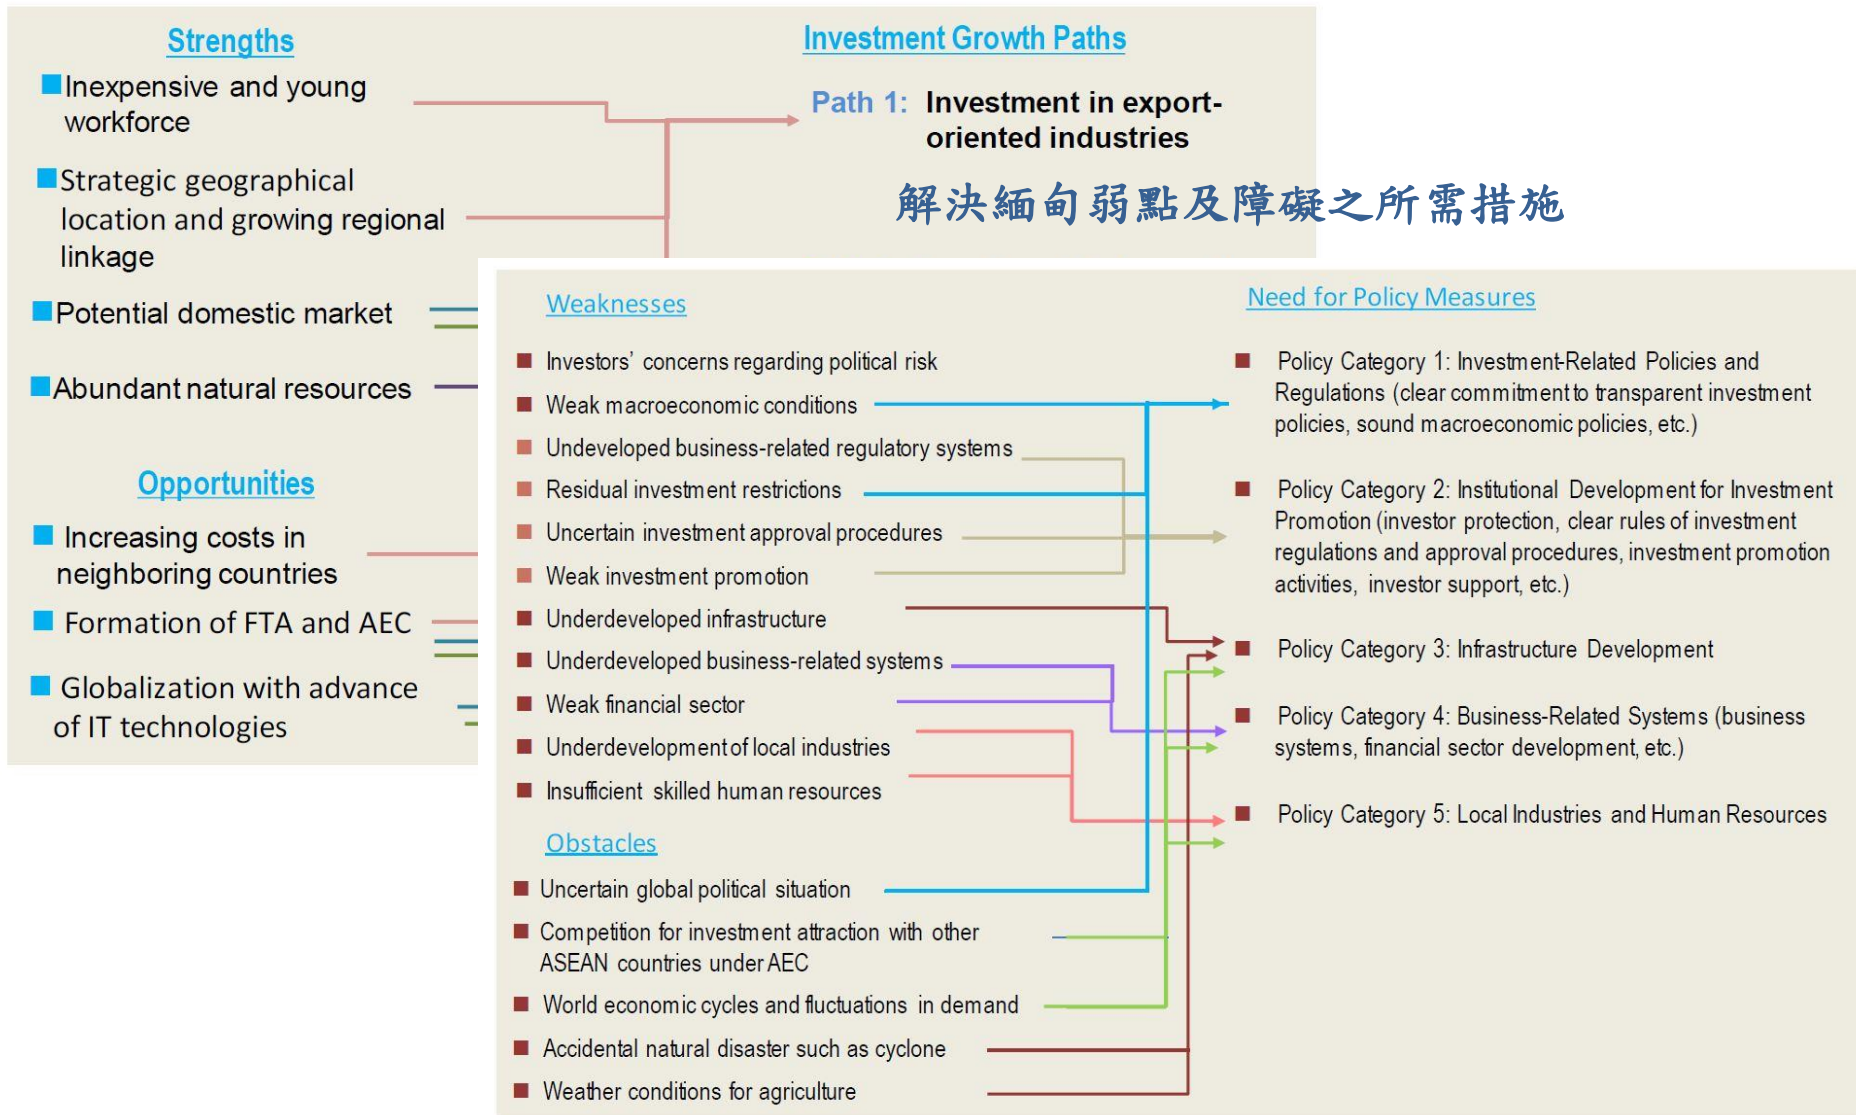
Strengths

Inexpensive and young workforce

Strategic geographical location and growing regional linkage

Potential domestic market

Abundant natural resources

Opportunities

Increasing costs in neighboring countries

Formation of FTA and AEC

Globalization with advance of IT technologies

Investment Growth Paths

Path 1: Investment in export-oriented industries

解決緬甸弱點及障礙之所需措施

Weaknesses

Investors' concerns regarding political risk

Weak macroeconomic conditions

Undeveloped business-related regulatory systems

Residual investment restrictions

Uncertain investment approval procedures

Weak investment promotion

Underdeveloped infrastructure

Underdeveloped business-related systems

Weak financial sector

Underdevelopment of local industries

Insufficient skilled human resources

Obstacles

Uncertain global political situation

Competition for investment attraction with other ASEAN countries under AEC

World economic cycles and fluctuations in demand

Accidental natural disaster such as cyclone

Weather conditions for agriculture

Need for Policy Measures

Policy Category 1: Investment-Related Policies and Regulations (clear commitment to transparent investment policies, sound macroeconomic policies, etc.)

Policy Category 2: Institutional Development for Investment Promotion (investor protection, clear rules of investment regulations and approval procedures, investment promotion activities, investor support, etc.)

Policy Category 3: Infrastructure Development

Policy Category 4: Business-Related Systems (business systems, financial sector development, etc.)

Policy Category 5: Local Industries and Human Resources